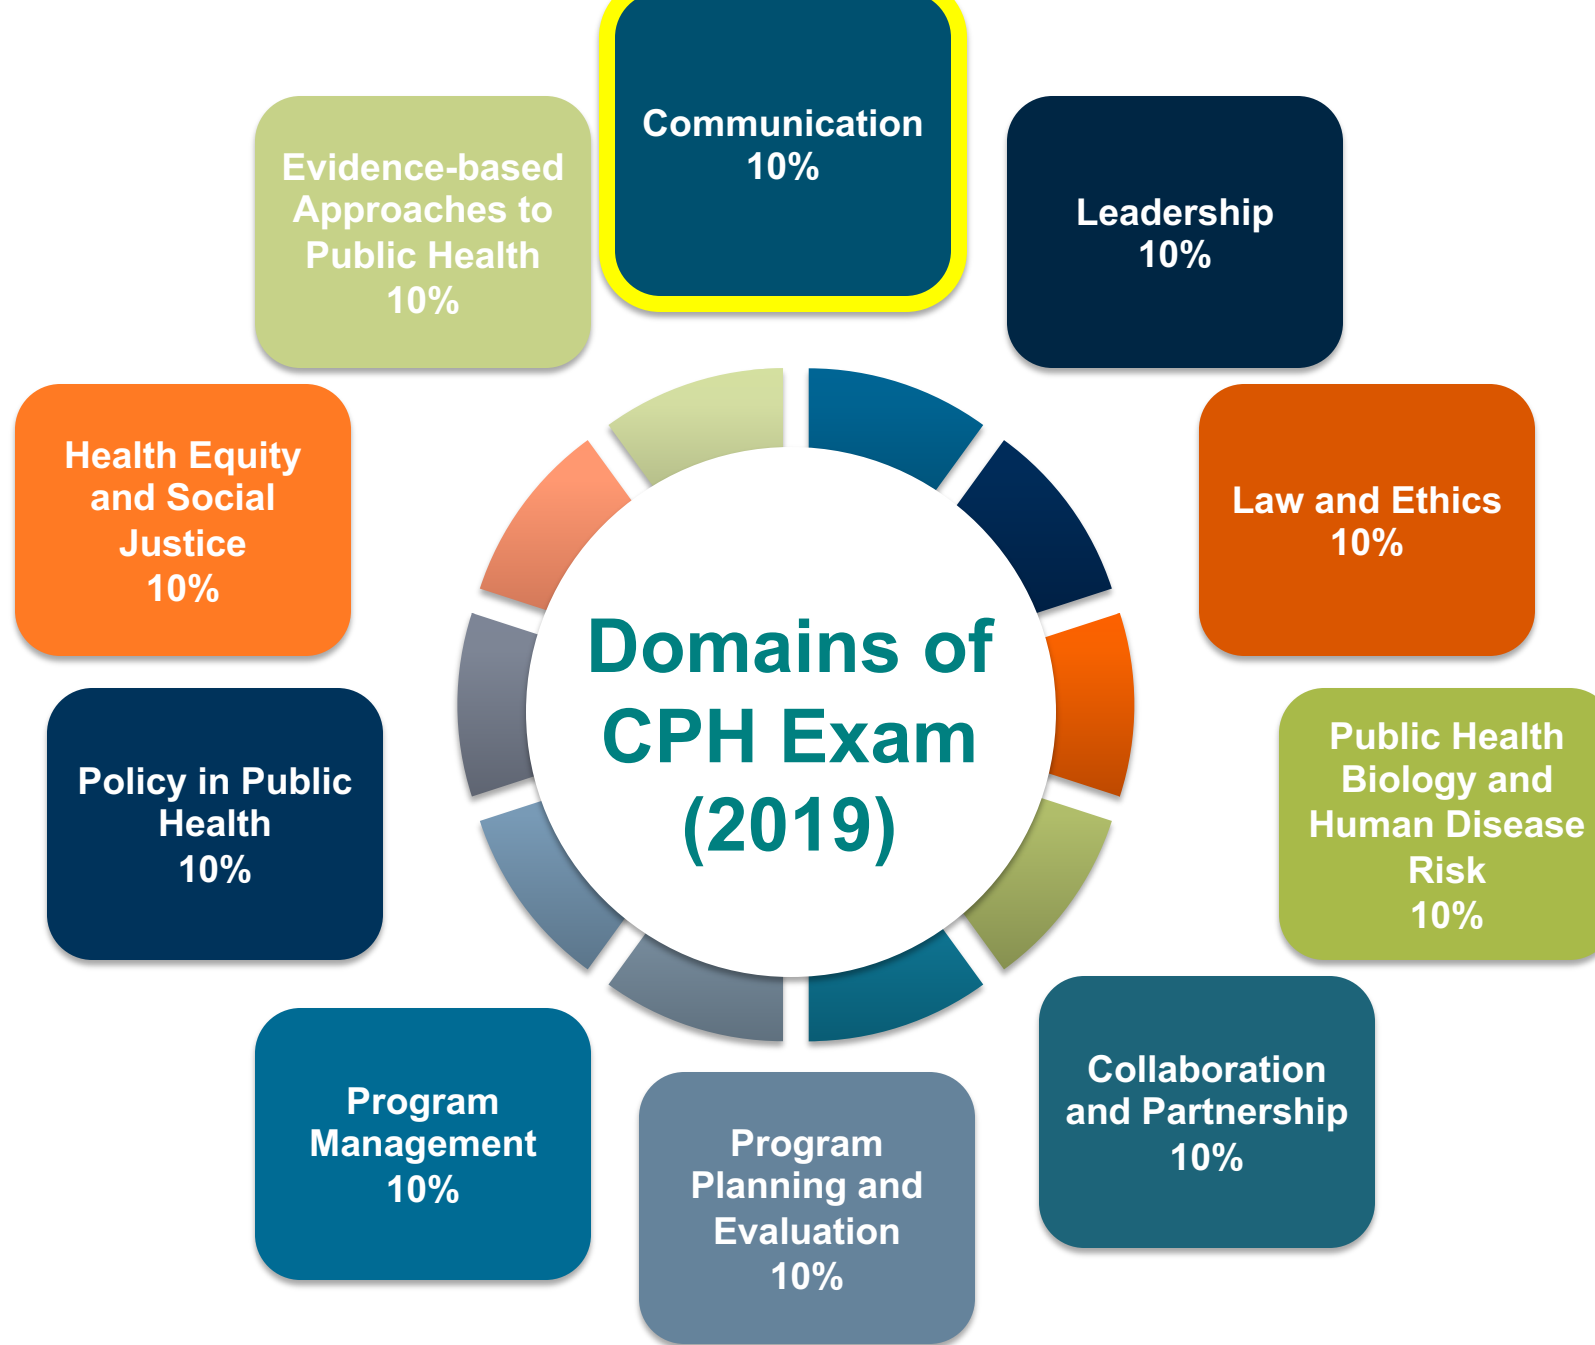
Communication
10%

Leadership
10%

Law and Ethics
10%

Public Health Biology and Human Disease Risk
10%

Collaboration and Partnership
10%

Program Planning and Evaluation
10%

Program Management
10%

Policy in Public Health
10%

Health Equity and Social Justice
10%

Evidence-based Approaches to Public Health
10%

Domains of CPH Exam (2019)